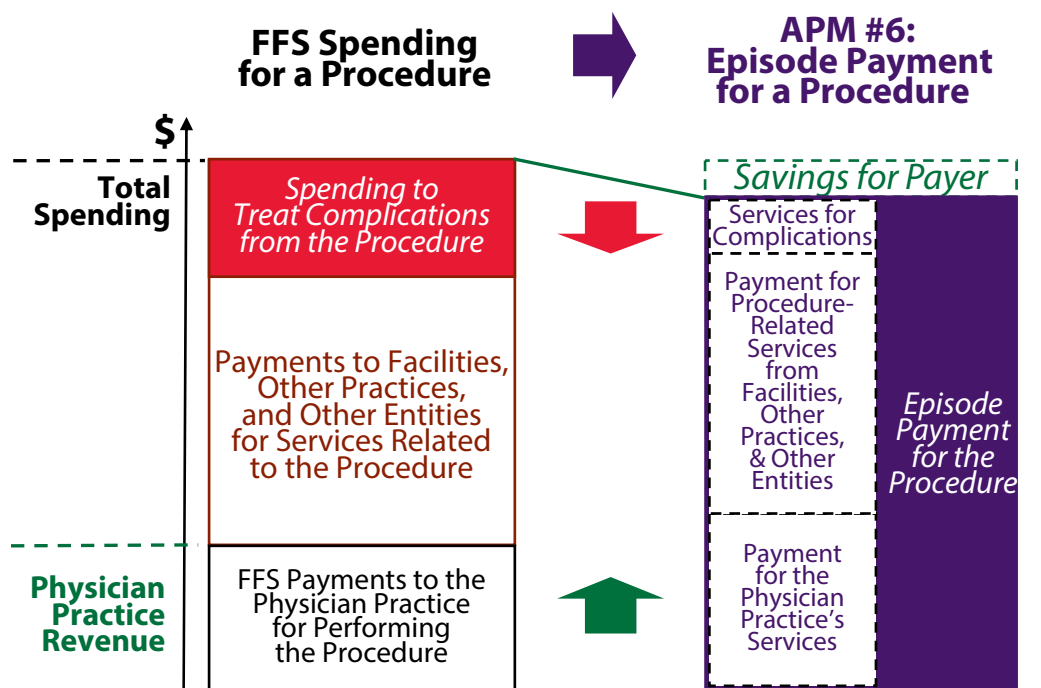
FFS Spending for a Procedure

APM #6: Episode Payment for a Procedure

$

Total Spending

Spending to Treat Complications from the Procedure

Payments to Facilities, Other Practices, and Other Entities for Services Related to the Procedure

Physician Practice Revenue

FFS Payments to the Physician Practice for Performing the Procedure

Savings for Payer

Services for Complications

Payment for Procedure-Related Services from Facilities, Other Practices, & Other Entities

Payment for the Physician Practice's Services

Episode Payment for the Procedure